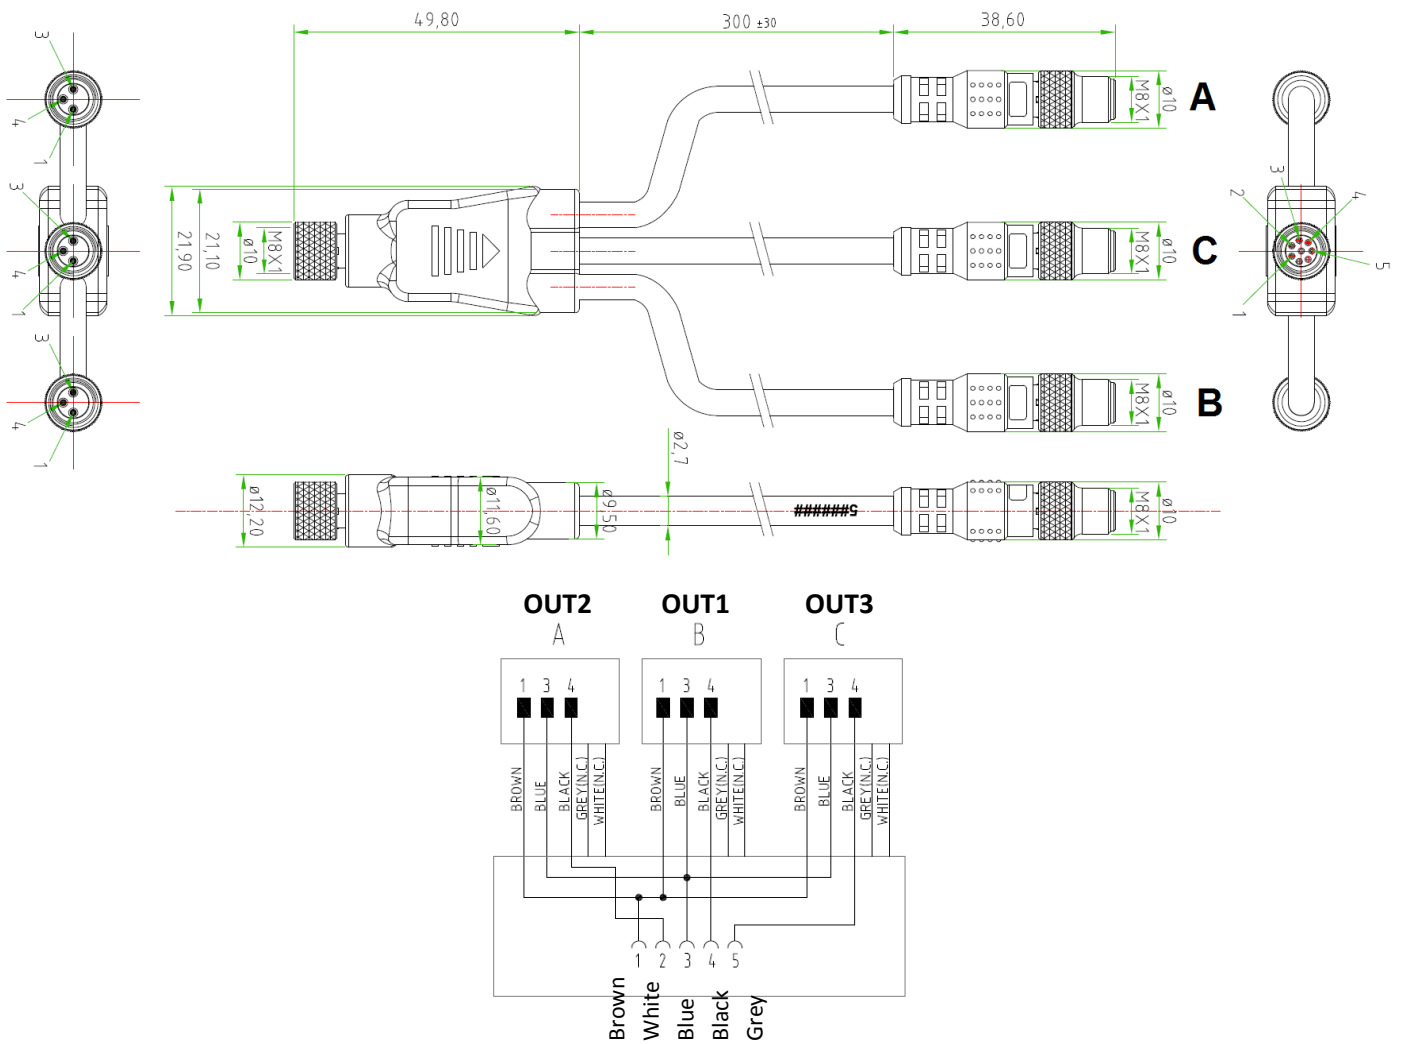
3
4
1
3
4
1
3
4
1

49,80
300 ±30
38,60

21,90
21,10
ø10
M8X1

M8X1
ø10
A
M8X1
ø10
C
M8X1
ø10
B

3
2
4
5
1

ø2,7
ø12,20
ø11,60
ø9,50
######5
M8X1
ø10

OUT2
A
1 3 4
BROWN
BLUE
BLACK
GREY(N.C.)
WHITE(N.C.)

OUT1
B
1 3 4
BROWN
BLUE
BLACK
GREY(N.C.)
WHITE(N.C.)

OUT3
C
1 3 4
BROWN
BLUE
BLACK
GREY(N.C.)
WHITE(N.C.)

1 2 3 4 5
Brown
White
Blue
Black
Grey